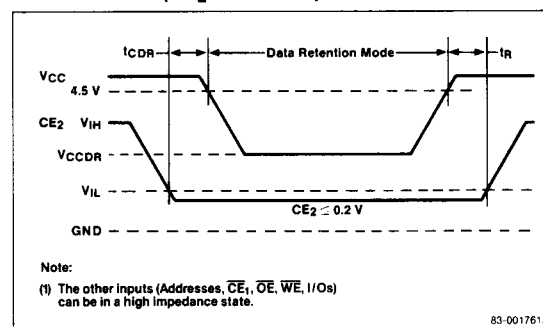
$t_{CDR}$

Data Retention Mode

$t_R$

$V_{CC}$

4.5 V

$CE_2$

$V_{IH}$

$V_{CCDR}$

$V_{IL}$

$CE_2 \leq 0.2$ V

GND

Note:

(1) The other inputs (Addresses, $\overline{CE}_1$, $\overline{OE}$, $\overline{WE}$, I/Os) can be in a high impedance state.

83-001761